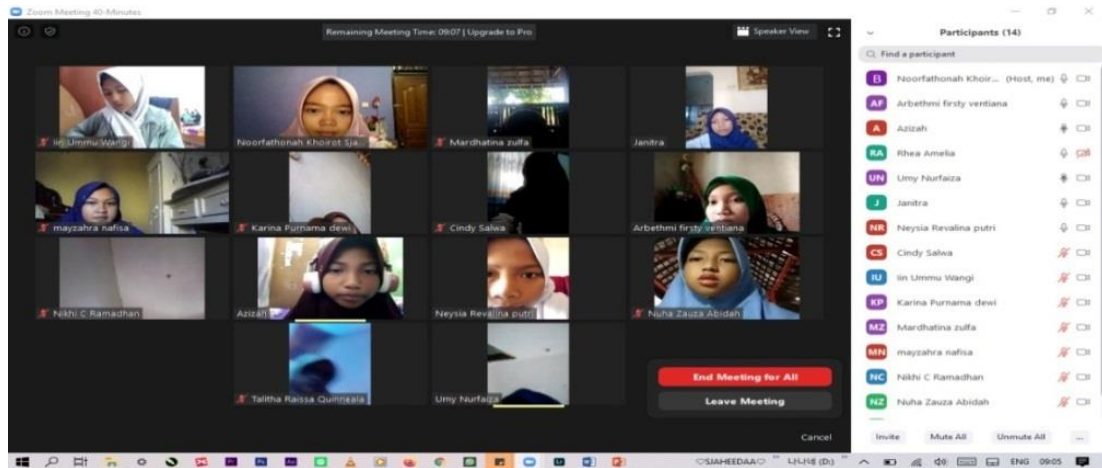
Zoom Meeting 40-Minutes

Remaining Meeting Time: 09:07 | Upgrade to Pro

Speaker View

Iin Ummu Wangi

Noorfathonah Khoirot Sja...

Mardhatina zulfa

Janitra

mayzahra nafisa

Karina Purnama dewi

Cindy Salwa

Arbethmi firsty ventiana

Nikhi C Ramadhan

Azizah

Neysia Revalina putri

Nuha Zauza Abidah

Talitha Raissa Quinneala

Umy Nurfaiza

End Meeting for All

Leave Meeting

Cancel

Participants (14)

Find a participant

Noorfathonah Khoir... (Host, me)

Arbethmi firsty ventiana

Azizah

Rhea Amelia

Umy Nurfaiza

Janitra

Neysia Revalina putri

Cindy Salwa

Iin Ummu Wangi

Karina Purnama dewi

Mardhatina zulfa

mayzahra nafisa

Nikhi C Ramadhan

Nuha Zauza Abidah

Invite

Mute All

Unmute All

...

♡SJAHEEDAA♡

ENG 09:05